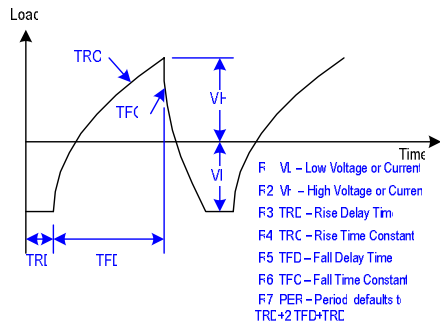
Load

TRC

TFC

VH

VL

Time

F1 VL – Low Voltage or Current
F2 VH – High Voltage or Current
F3 TRD – Rise Delay Time
F4 TRC – Rise Time Constant
F5 TFD – Fall Delay Time
F6 TFC – Fall Time Constant
F7 PER – Period, defaults to TRD+2 TFD+TRD

TRD

TFD